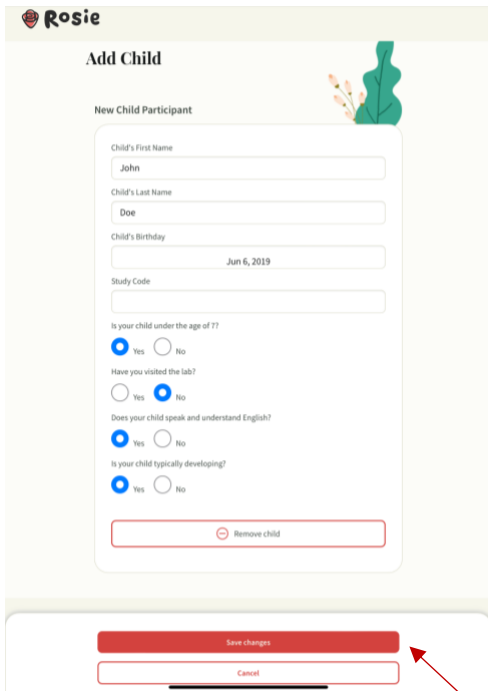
Rosie

Add Child

New Child Participant

Child's First Name

John

Child's Last Name

Doe

Child's Birthday

Jun 6, 2019

Study Code

Is your child under the age of 7?

Yes No

Have you visited the lab?

Yes No

Does your child speak and understand English?

Yes No

Is your child typically developing?

Yes No

Remove child

Save changes

Cancel